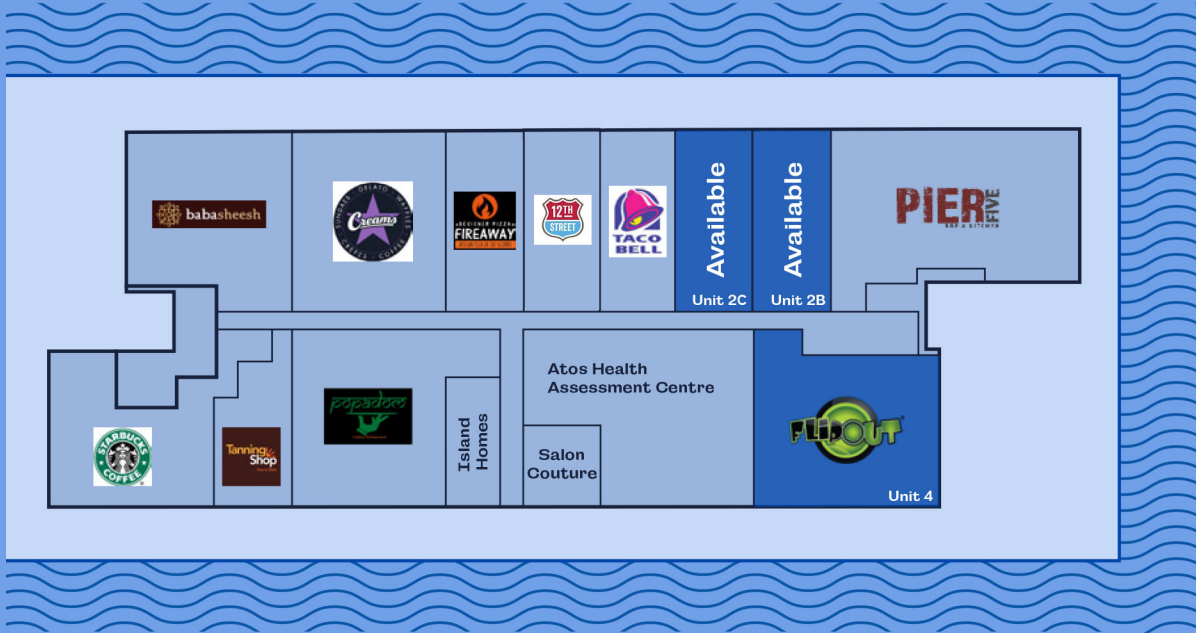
babasheesh

SUNDAES · GELATO · WAFFLES
Creams
CREPES · COFFEE

FIREAWAY

12TH STREET

TACO BELL

Available
Unit 2C

Available
Unit 2B

PIER FIVE
BAR & KITCHEN

Atos Health Assessment Centre

popadom

Island Homes

Salon Couture

FLIPOUT

Unit 4

STARBUCKS COFFEE

Tanning Shop